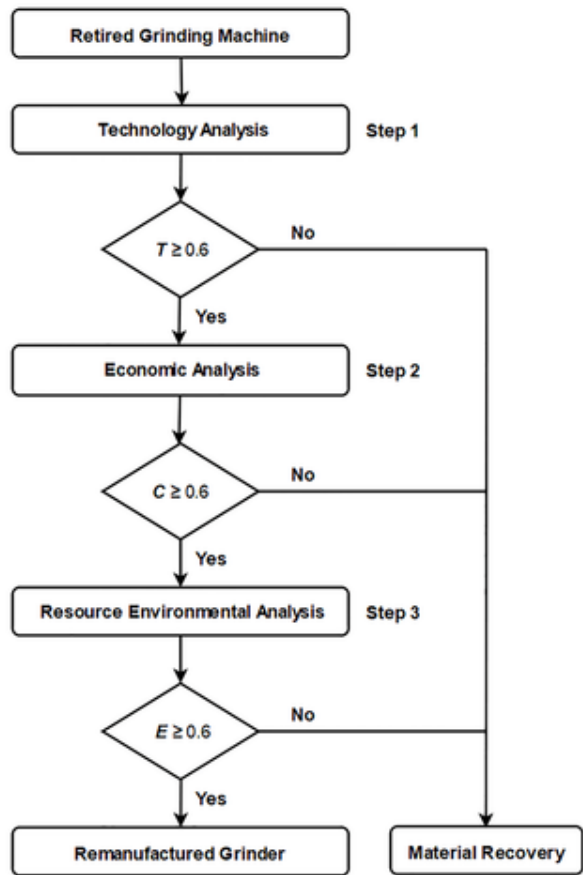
Retired Grinding Machine

Technology Analysis

Step 1

$T \geq 0.6$

No

Yes

Economic Analysis

Step 2

$C \geq 0.6$

No

Yes

Resource Environmental Analysis

Step 3

$E \geq 0.6$

No

Yes

Remanufactured Grinder

Material Recovery